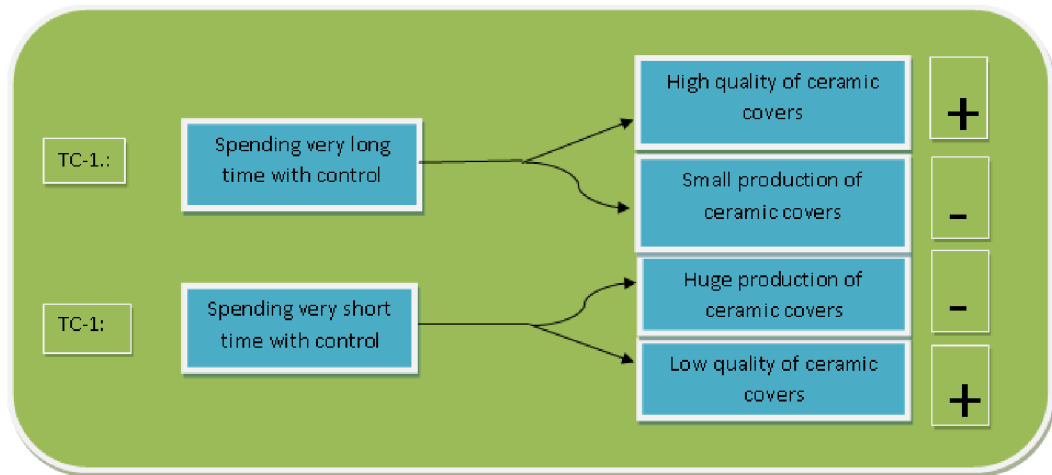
TC-1.:

Spending very long time with control

High quality of ceramic covers

+

Small production of ceramic covers

-

TC-1:

Spending very short time with control

Huge production of ceramic covers

-

Low quality of ceramic covers

+